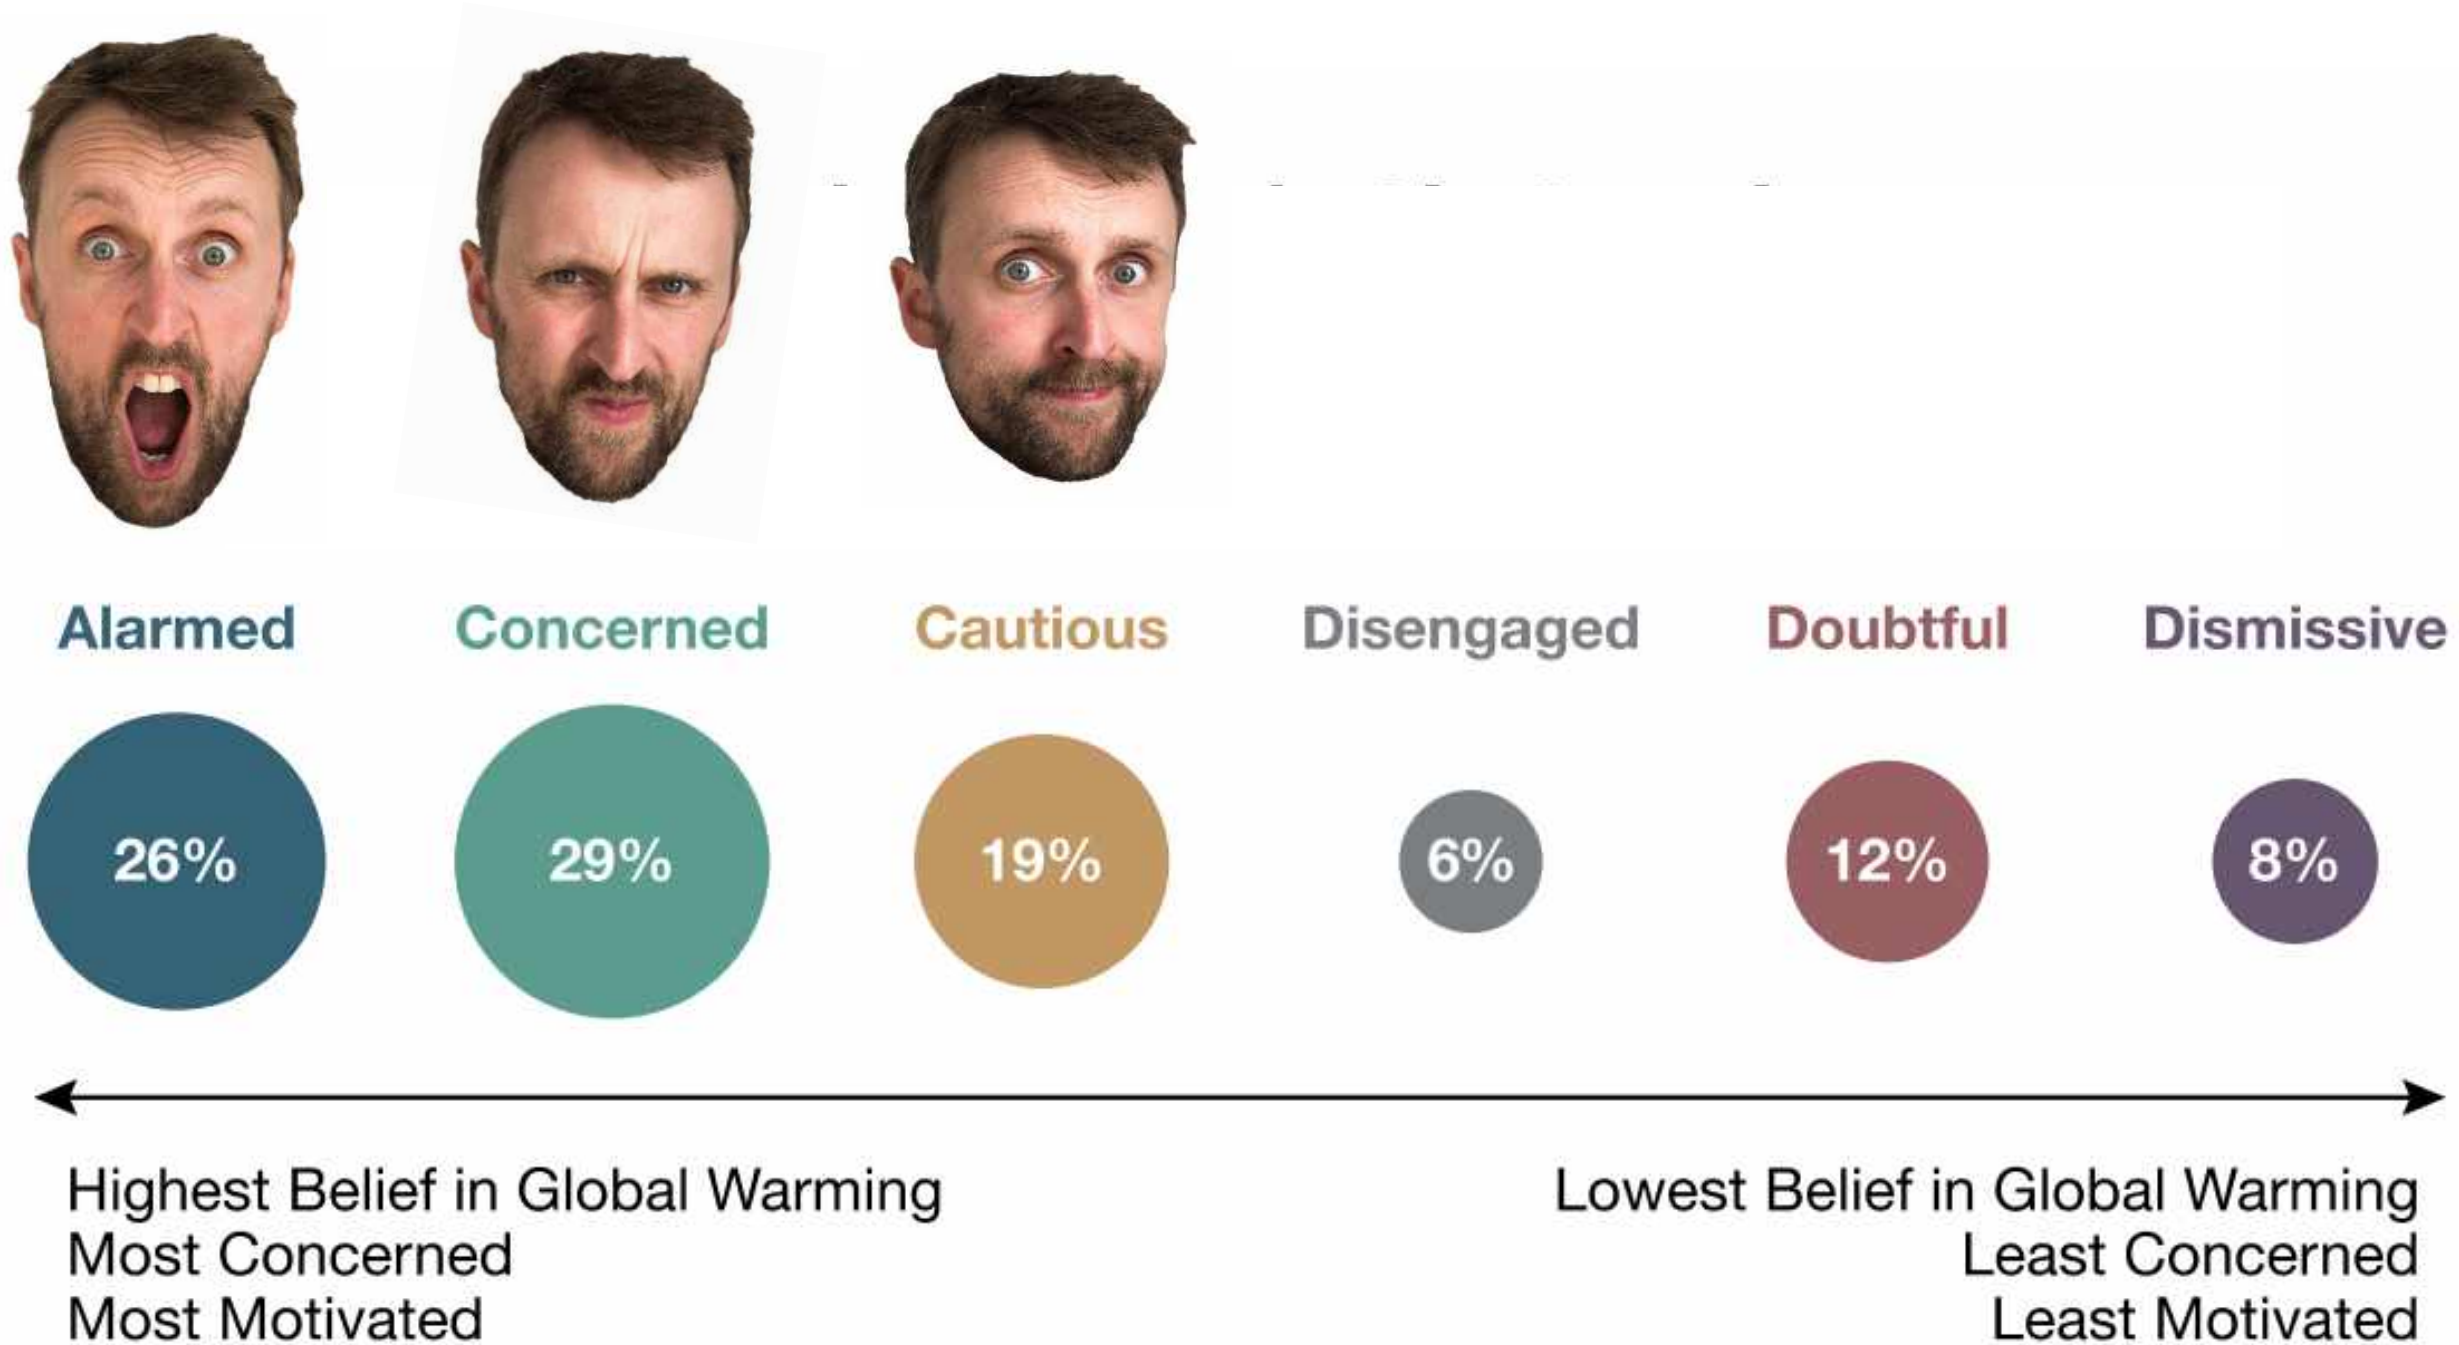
Alarmed Concerned Cautious Disengaged Doubtful Dismissive

26% 29% 19% 6% 12% 8%

Highest Belief in Global Warming
Most Concerned
Most Motivated

Lowest Belief in Global Warming
Least Concerned
Least Motivated